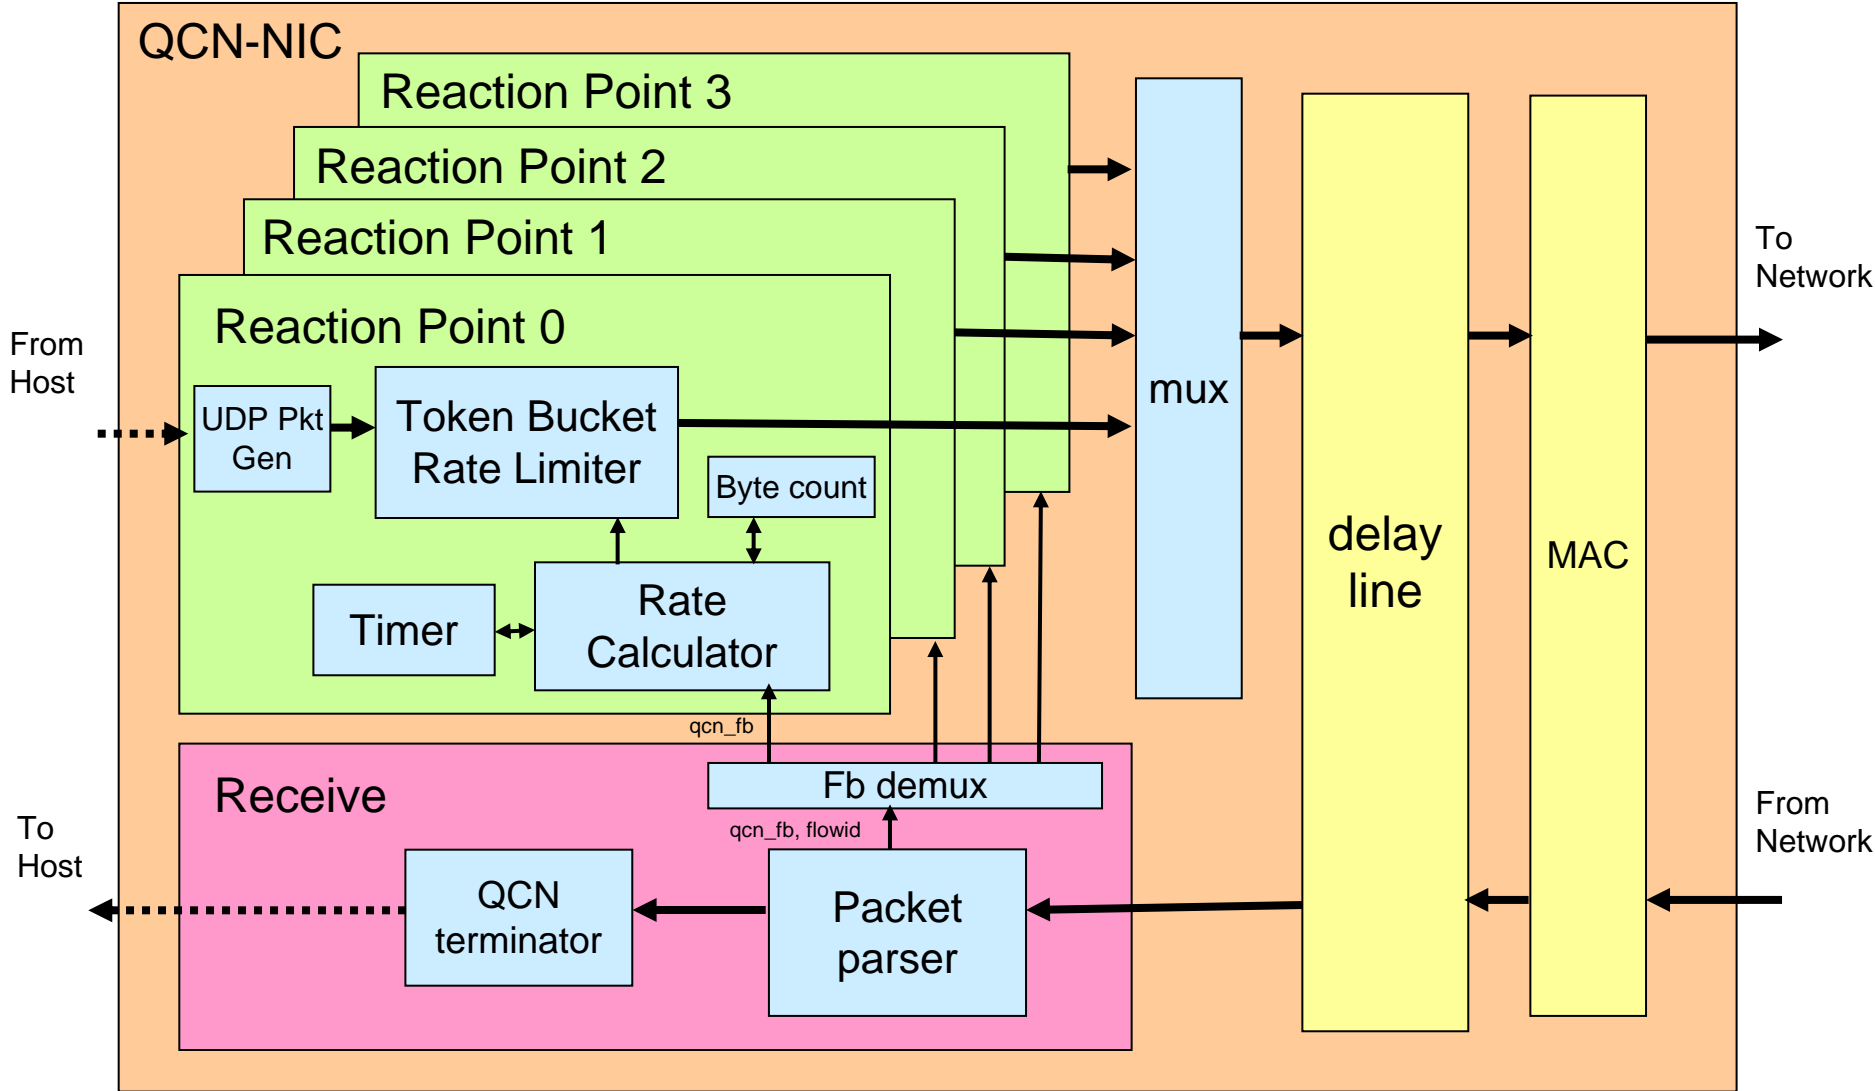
QCN-NIC

Reaction Point 3

Reaction Point 2

Reaction Point 1

Reaction Point 0

From Host

UDP Pkt Gen

Token Bucket Rate Limiter

Byte count

Timer

Rate Calculator

mux

delay line

MAC

To Network

qcn_fb

Receive

Fb demux

qcn_fb, flowid

To Host

QCN terminator

Packet parser

From Network